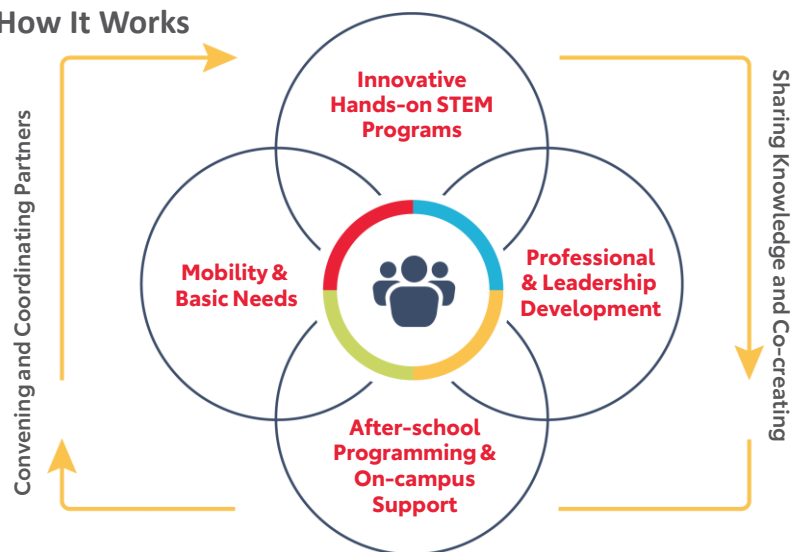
How It Works

Innovative Hands-on STEM Programs

Mobility & Basic Needs

Professional & Leadership Development

After-school Programming & On-campus Support

Convening and Coordinating Partners

Sharing Knowledge and Co-creating